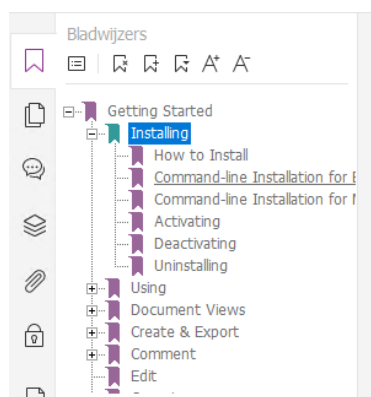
Bladwijzers

Getting Started
Installing
How to Install
Command-line Installation for E
Command-line Installation for N
Activating
Deactivating
Uninstalling
Using
Document Views
Create & Export
Comment
Edit